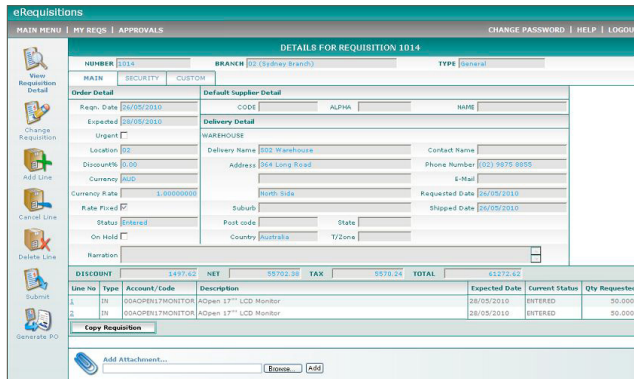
eRequisitions

MAIN MENU | MY REQS | APPROVALS

CHANGE PASSWORD | HELP | LOGOU

View Requisition Detail

Change Requisition

Add Line

Cancel Line

Delete Line

Submit

Generate PO

DETAILS FOR REQUISITION 1014

NUMBER 1014

BRANCH 02 (Sydney Branch)

TYPE General

MAIN

SECURITY

CUSTOM

Order Detail

Reqn. Date 26/05/2010

Expected 28/05/2010

Urgent

Location 02

Discount% 0.00

Currency AUD

Currency Rate 1.00000000

Rate Fixed

Status Entered

On Hold

Default Supplier Detail

CODE

ALPHA

NAME

Delivery Detail

WAREHOUSE

Delivery Name 602 Warehouse

Address 364 Long Road

North Side

Suburb

Post code

State

Country Australia

T/Zone

Contact Name

Phone Number (02) 9875 8855

E-Mail

Requested Date 26/05/2010

Shipped Date 26/05/2010

Narration

DISCOUNT 1497.62

NET 55702.38

TAX 5570.24

TOTAL 61272.62

| Line No | Type | Account/Code | Description | Expected Date | Current Status | Qty Requested |
|---|---|---|---|---|---|---|
| 1 | IN | 00AOPEN17MONITOR | AOpen 17" LCD Monitor | 28/05/2010 | ENTERED | 50.000 |
| 2 | IN | 00AOPEN17MONITOR | AOpen 17" LCD Monitor | 28/05/2010 | ENTERED | 50.000 |

Copy Requisition

Add Attachment...

Browse...

Add